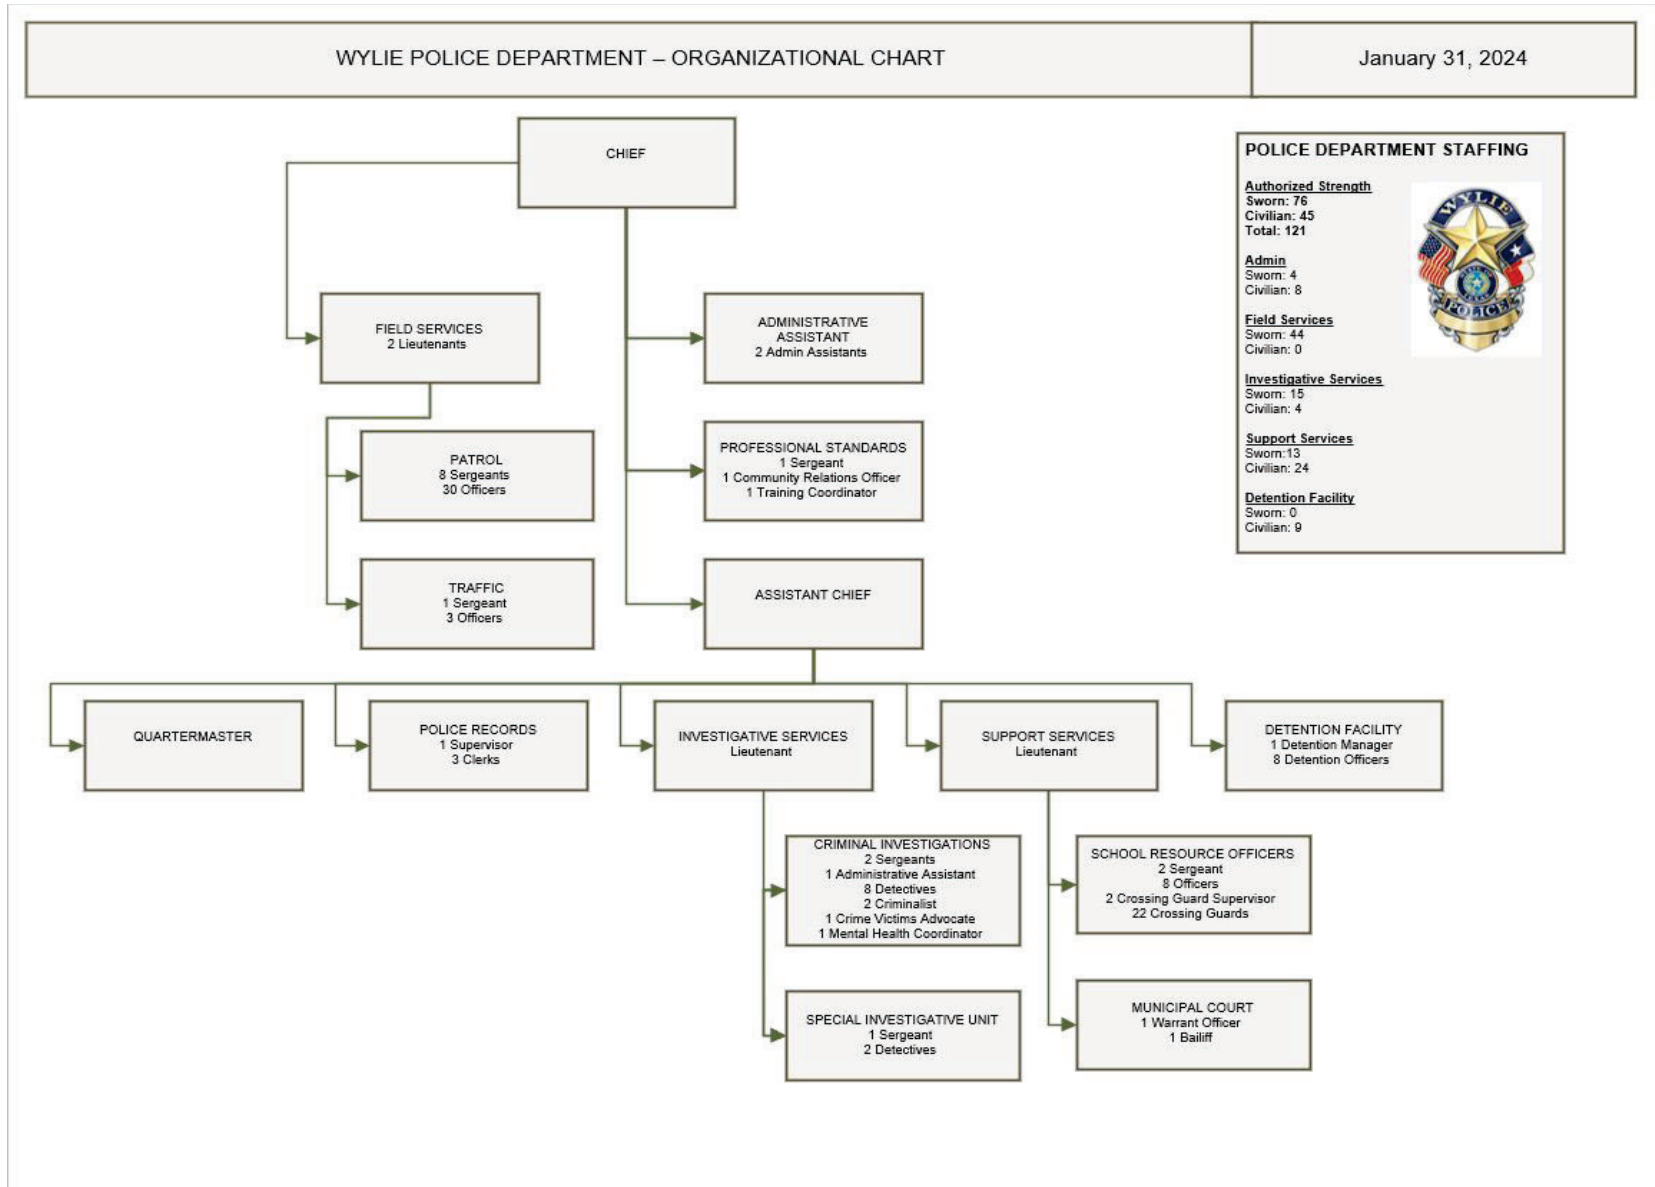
WYLIE POLICE DEPARTMENT – ORGANIZATIONAL CHART

January 31, 2024

CHIEF

FIELD SERVICES
2 Lieutenants

ADMINISTRATIVE ASSISTANT
2 Admin Assistants

PATROL
8 Sergeants
30 Officers

PROFESSIONAL STANDARDS
1 Sergeant
1 Community Relations Officer
1 Training Coordinator

TRAFFIC
1 Sergeant
3 Officers

ASSISTANT CHIEF

QUARTERMASTER

POLICE RECORDS
1 Supervisor
3 Clerks

INVESTIGATIVE SERVICES
Lieutenant

SUPPORT SERVICES
Lieutenant

DETENTION FACILITY
1 Detention Manager
8 Detention Officers

CRIMINAL INVESTIGATIONS
2 Sergeants
1 Administrative Assistant
8 Detectives
2 Criminalist
1 Crime Victims Advocate
1 Mental Health Coordinator

SPECIAL INVESTIGATIVE UNIT
1 Sergeant
2 Detectives

SCHOOL RESOURCE OFFICERS
2 Sergeant
8 Officers
2 Crossing Guard Supervisor
22 Crossing Guards

MUNICIPAL COURT
1 Warrant Officer
1 Bailiff

POLICE DEPARTMENT STAFFING

Authorized Strength
Sworn: 76
Civilian: 45
Total: 121

Admin
Sworn: 4
Civilian: 8

Field Services
Sworn: 44
Civilian: 0

Investigative Services
Sworn: 15
Civilian: 4

Support Services
Sworn:13
Civilian: 24

Detention Facility
Sworn: 0
Civilian: 9

WYLIE
POLICE